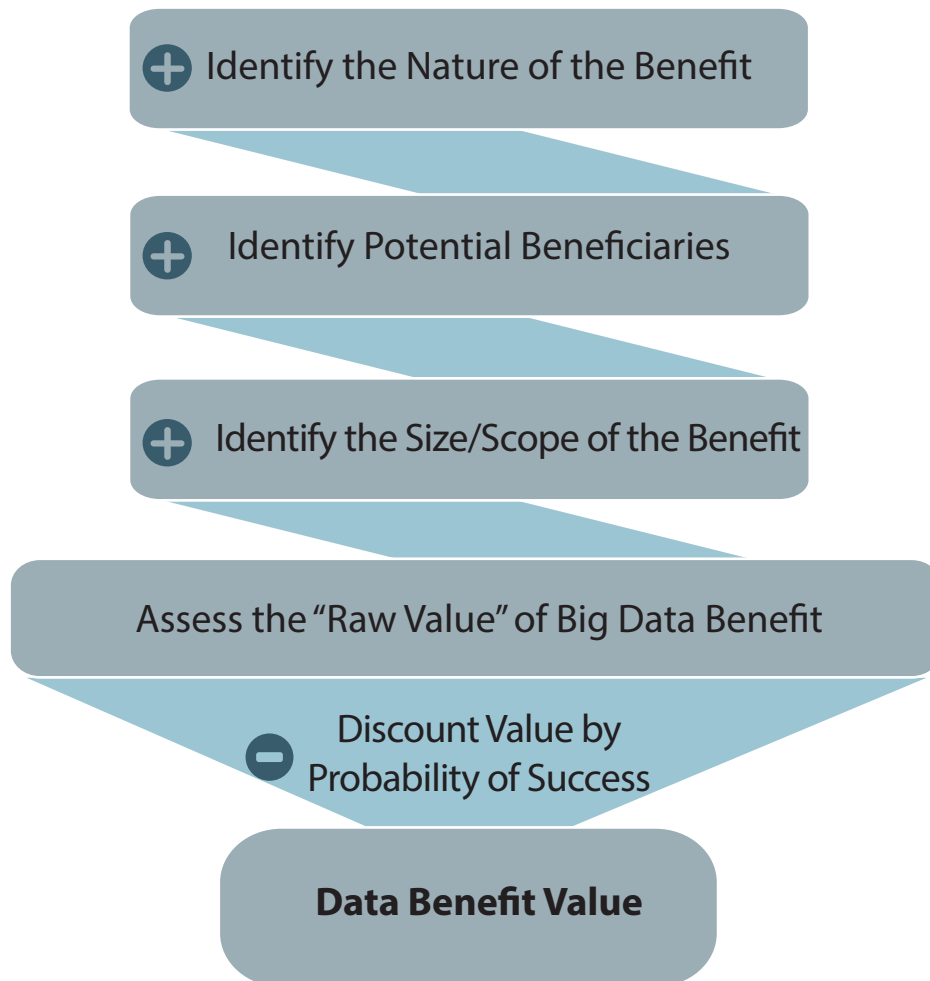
Identify the Nature of the Benefit

Identify Potential Beneficiaries

Identify the Size/Scope of the Benefit

Assess the "Raw Value" of Big Data Benefit

Discount Value by Probability of Success

**Data Benefit Value**